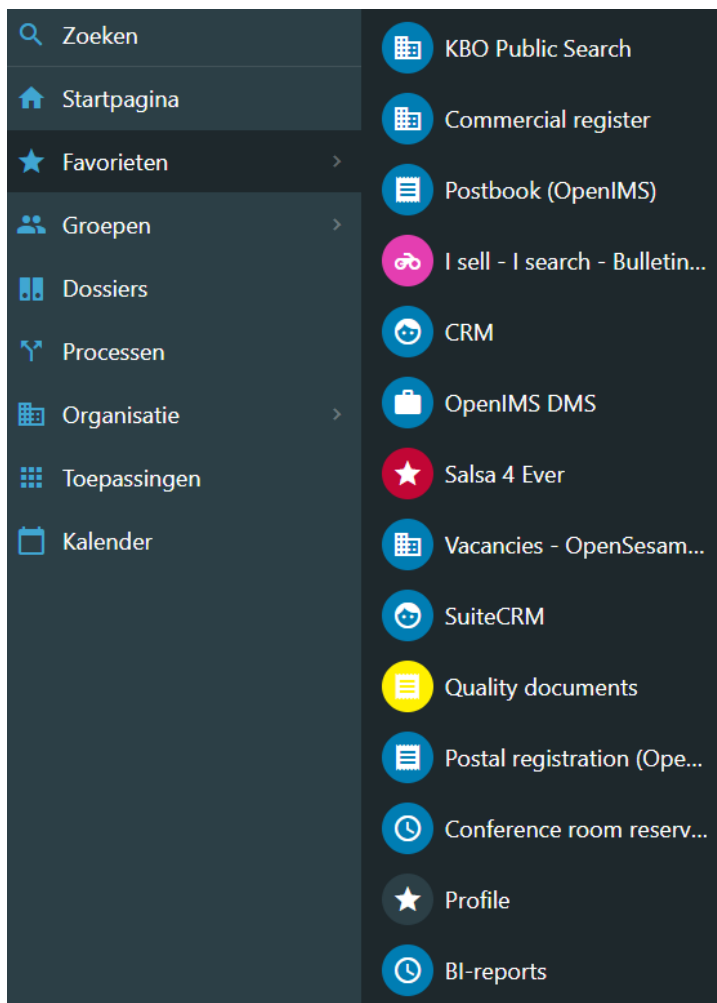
Zoeken
Startpagina
Favorieten
Groepen
Dossiers
Processen
Organisatie
Toepassingen
Kalender

KBO Public Search
Commercial register
Postbook (OpenIMS)
I sell - I search - Bulletin...
CRM
OpenIMS DMS
Salsa 4 Ever
Vacancies - OpenSesam...
SuiteCRM
Quality documents
Postal registration (Ope...
Conference room reserv...
Profile
BI-reports